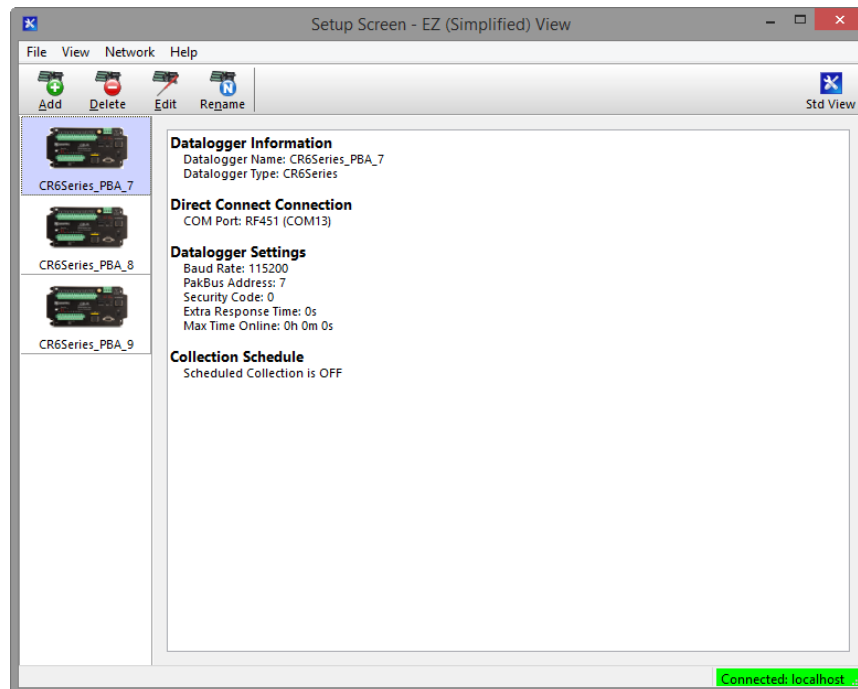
Setup Screen - EZ (Simplified) View

File View Network Help

Add Delete Edit Rename

Std View

CR6Series_PBA_7

CR6Series_PBA_8

CR6Series_PBA_9

Datalogger Information
Datalogger Name: CR6Series_PBA_7
Datalogger Type: CR6Series

Direct Connect Connection
COM Port: RF451 (COM13)

Datalogger Settings
Baud Rate: 115200
PakBus Address: 7
Security Code: 0
Extra Response Time: 0s
Max Time Online: 0h 0m 0s

Collection Schedule
Scheduled Collection is OFF

Connected: localhost